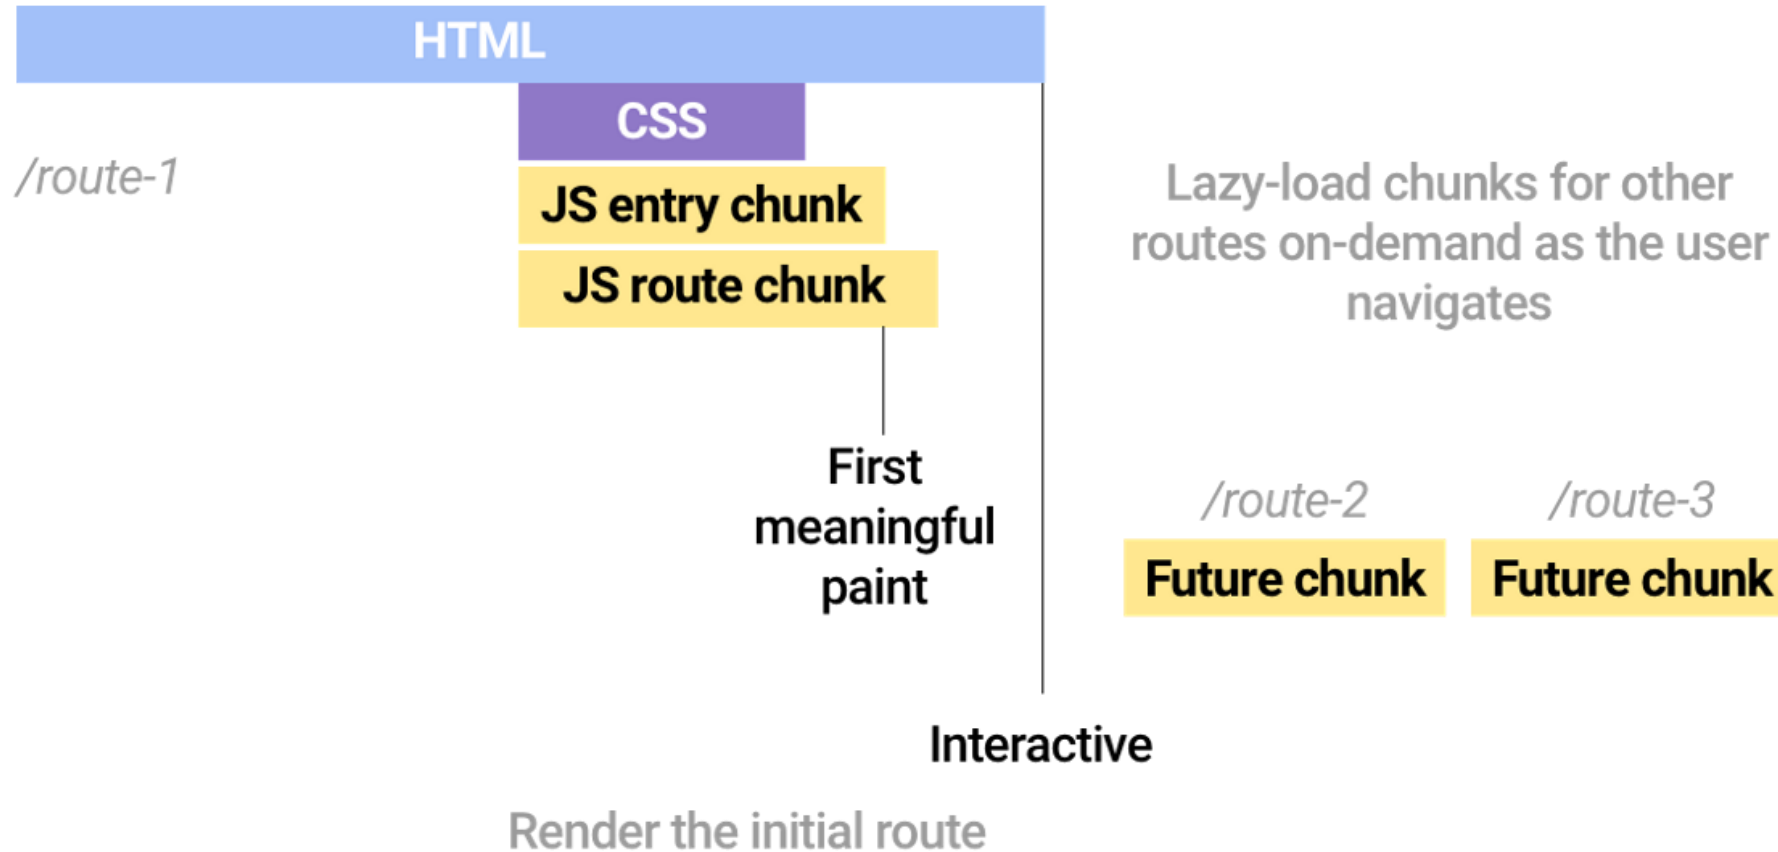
HTML

CSS

/route-1

JS entry chunk

JS route chunk

Lazy-load chunks for other routes on-demand as the user navigates

First meaningful paint

/route-2

/route-3

Future chunk

Future chunk

Interactive

Render the initial route